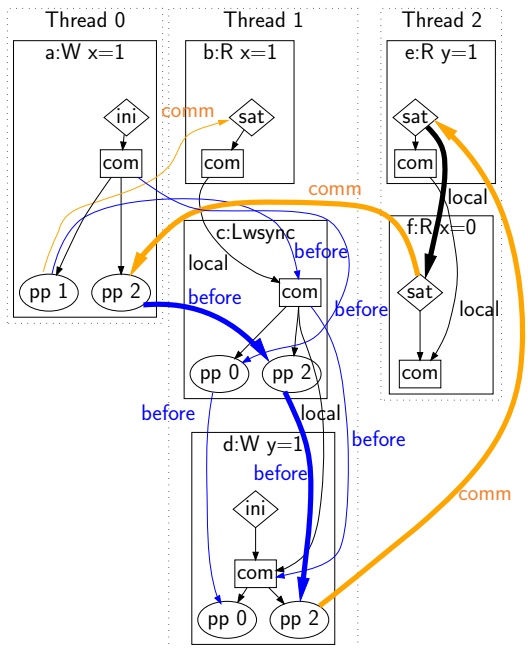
Thread 0

a:W x=1

ini

comm

com

pp 1

pp 2

Thread 1

b:R x=1

sat

com

c:Lwsync

local

before

com

before

before

pp 0

pp 2

before

local

before

d:W y=1

before

ini

com

pp 0

pp 2

Thread 2

e:R y=1

sat

com

comm

local

f:R x=0

sat

local

com

comm